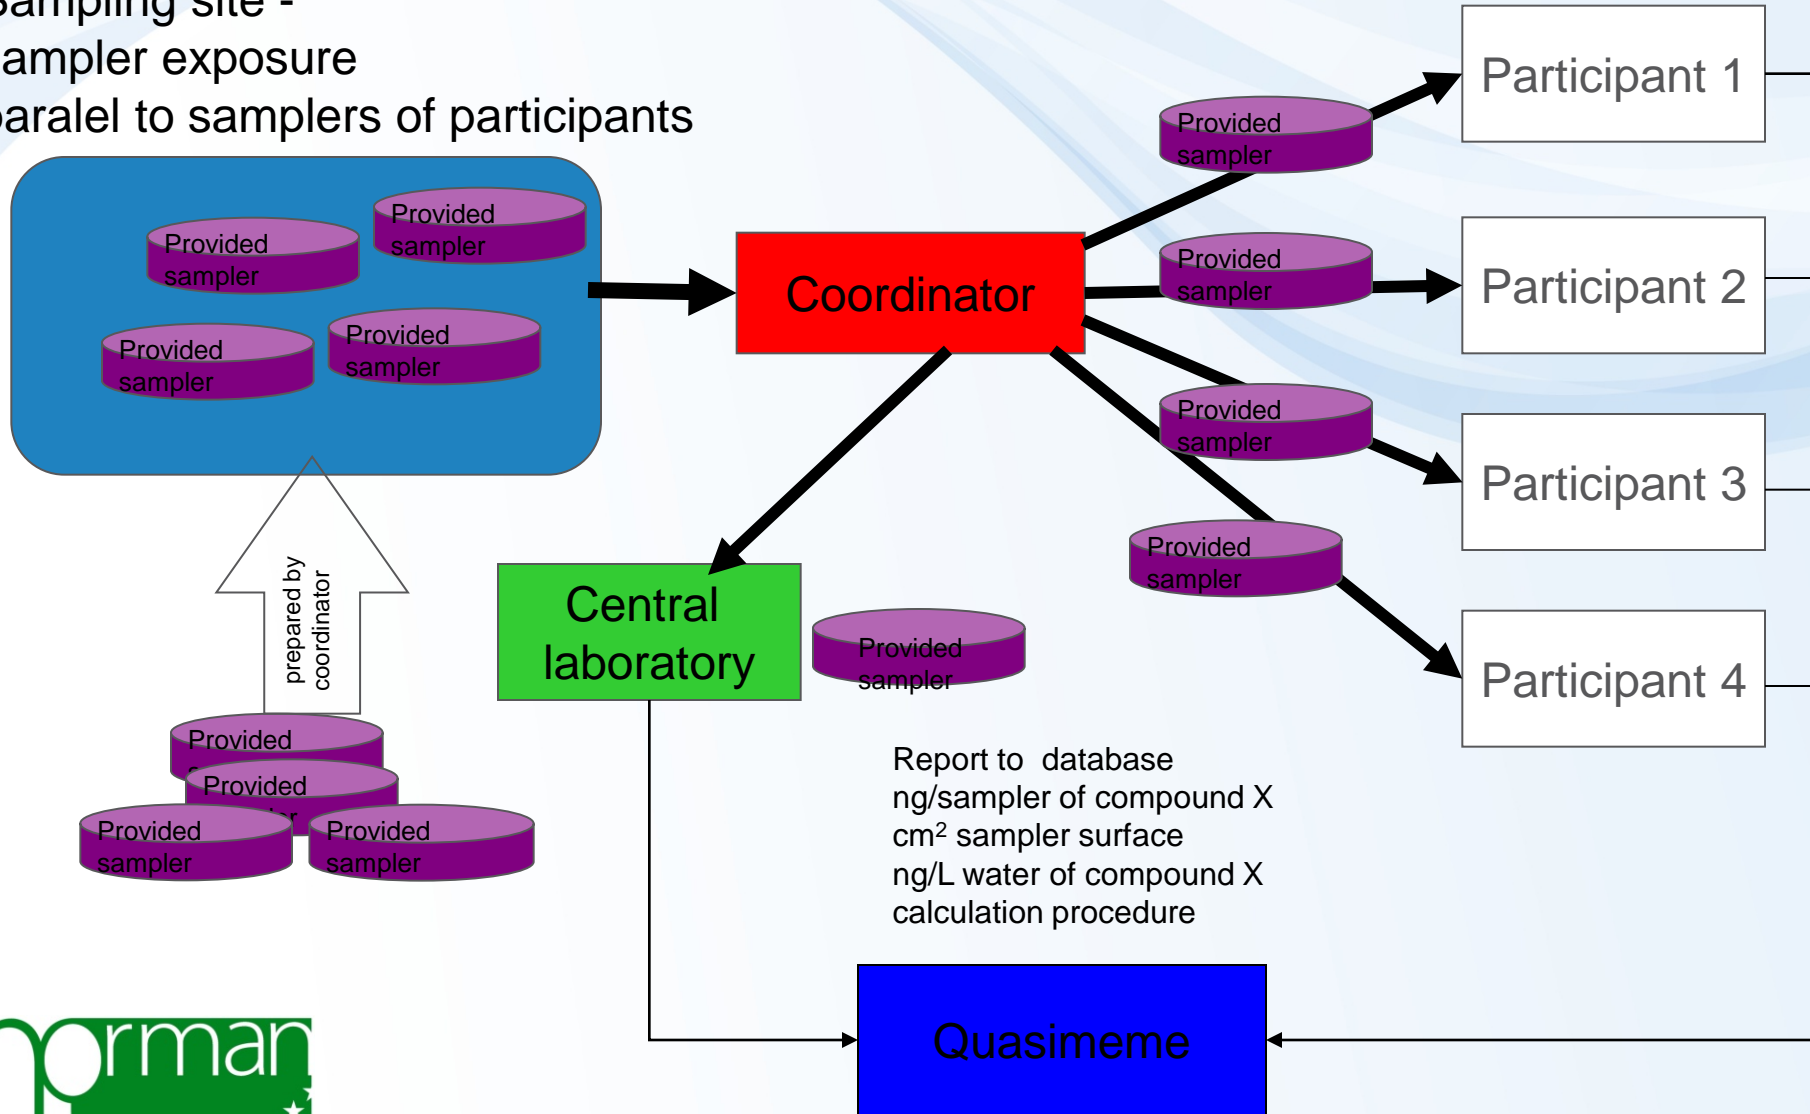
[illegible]ampling site -
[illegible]ampler exposure
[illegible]aralel to samplers of participants

Provided sampler
Provided sampler
Provided sampler
Provided sampler

Coordinator

Provided sampler
Provided sampler
Provided sampler
Provided sampler

Participant 1
Participant 2
Participant 3
Participant 4

prepared by coordinator

Central laboratory

Provided sampler

Provided
Provided
Provided sampler
Provided sampler

Report to database
ng/sampler of compound X
cm$^2$ sampler surface
ng/L water of compound X
calculation procedure

Quasimeme

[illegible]orman